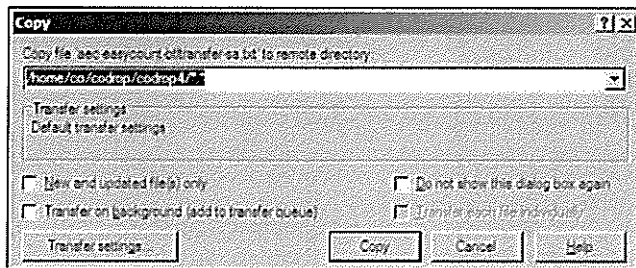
Copy

? ×

Copy file 'aed-easycount-oftransfer-sa.txt' to remote directory:

/home/co/codrop/codrop4/*.*

Transfer settings
Default transfer settings

New and updated file(s) only

Do not show this dialog box again

Transfer on background (add to transfer queue)

Transfer each file individually

Transfer settings...

Copy

Cancel

Help